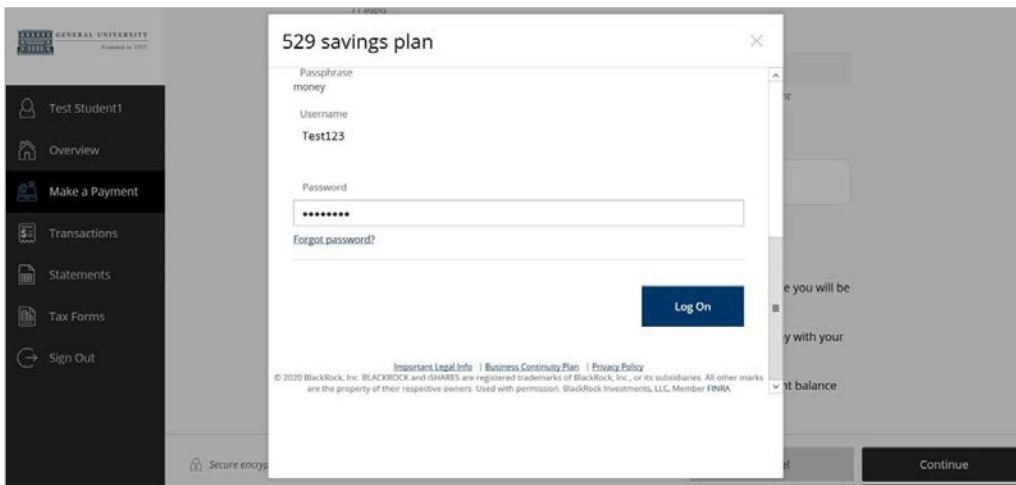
GENERAL UNIVERSITY
Founded in 1872

Test Student1
Overview
Make a Payment
Transactions
Statements
Tax Forms
Sign Out

529 savings plan

Passphrase
money
Username
Test123
Password
••••••••
Forgot password?

Log On

Important Legal Info | Business Continuity Plan | Privacy Policy
© 2020 BlackRock, Inc. BLACKROCK and iSHARES are registered trademarks of BlackRock, Inc., or its subsidiaries. All other marks are the property of their respective owners. Used with permission. BlackRock Investments, LLC, Member FINRA

e you will be
y with your
nt balance

Secure encry

Continue